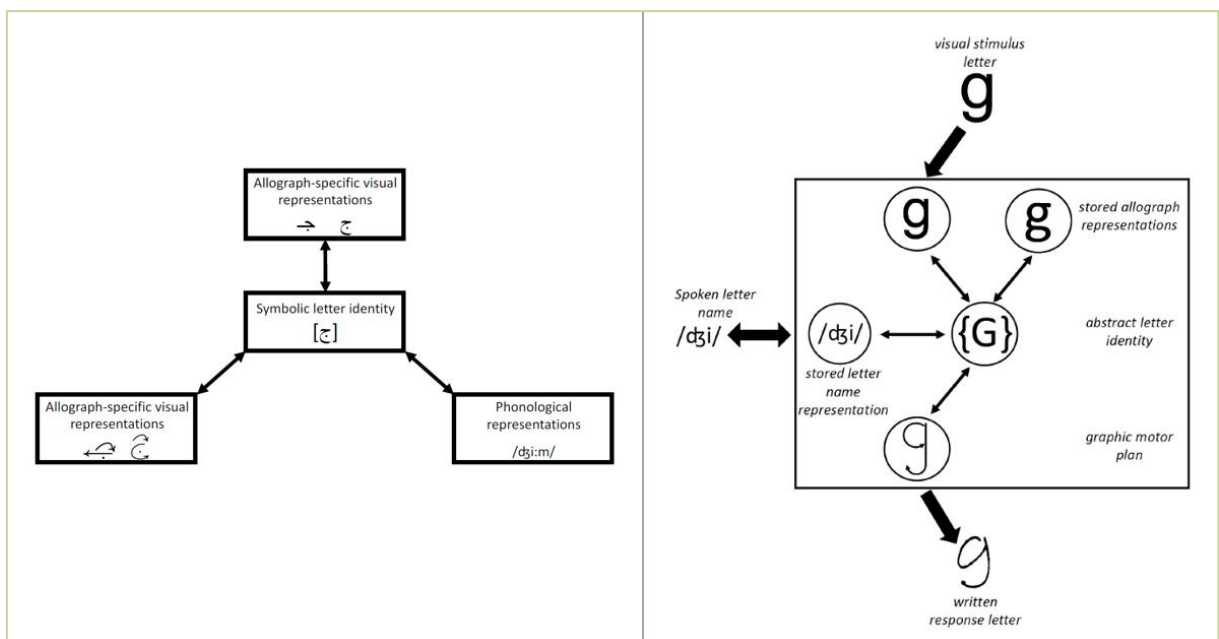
Allograph-specific visual representations
ﺟ ج

Symbolic letter identity
[ج]

Allograph-specific visual representations
ﺟ ج

Phonological representations
/ʤi:m/

visual stimulus letter
g

g

g

stored allograph representations

Spoken letter name
/ʤi/

/ʤi/

{G}

abstract letter identity

stored letter name representation

g

graphic motor plan

g

written response letter